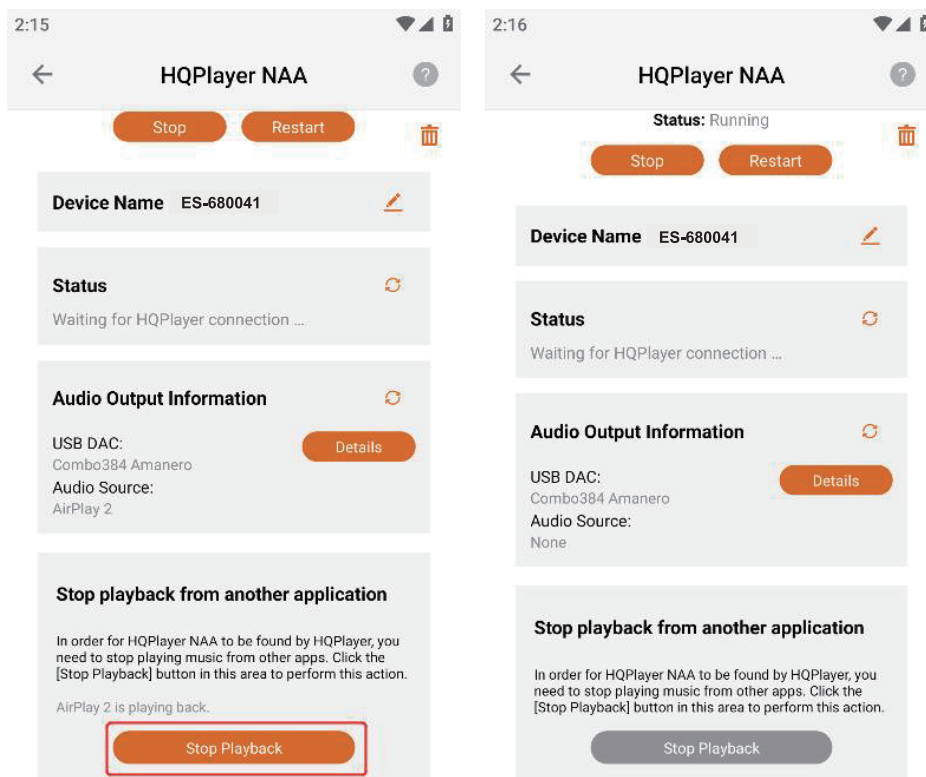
2:15

HQPlayer NAA

Stop Restart

Device Name ES-680041

Status

Waiting for HQPlayer connection ...

Audio Output Information

USB DAC:
Combo384 Amanero
Audio Source:
AirPlay 2

Details

Stop playback from another application

In order for HQPlayer NAA to be found by HQPlayer, you need to stop playing music from other apps. Click the [Stop Playback] button in this area to perform this action.

AirPlay 2 is playing back.

Stop Playback

2:16

HQPlayer NAA

Status: Running

Stop Restart

Device Name ES-680041

Status

Waiting for HQPlayer connection ...

Audio Output Information

USB DAC:
Combo384 Amanero
Audio Source:
None

Details

Stop playback from another application

In order for HQPlayer NAA to be found by HQPlayer, you need to stop playing music from other apps. Click the [Stop Playback] button in this area to perform this action.

Stop Playback